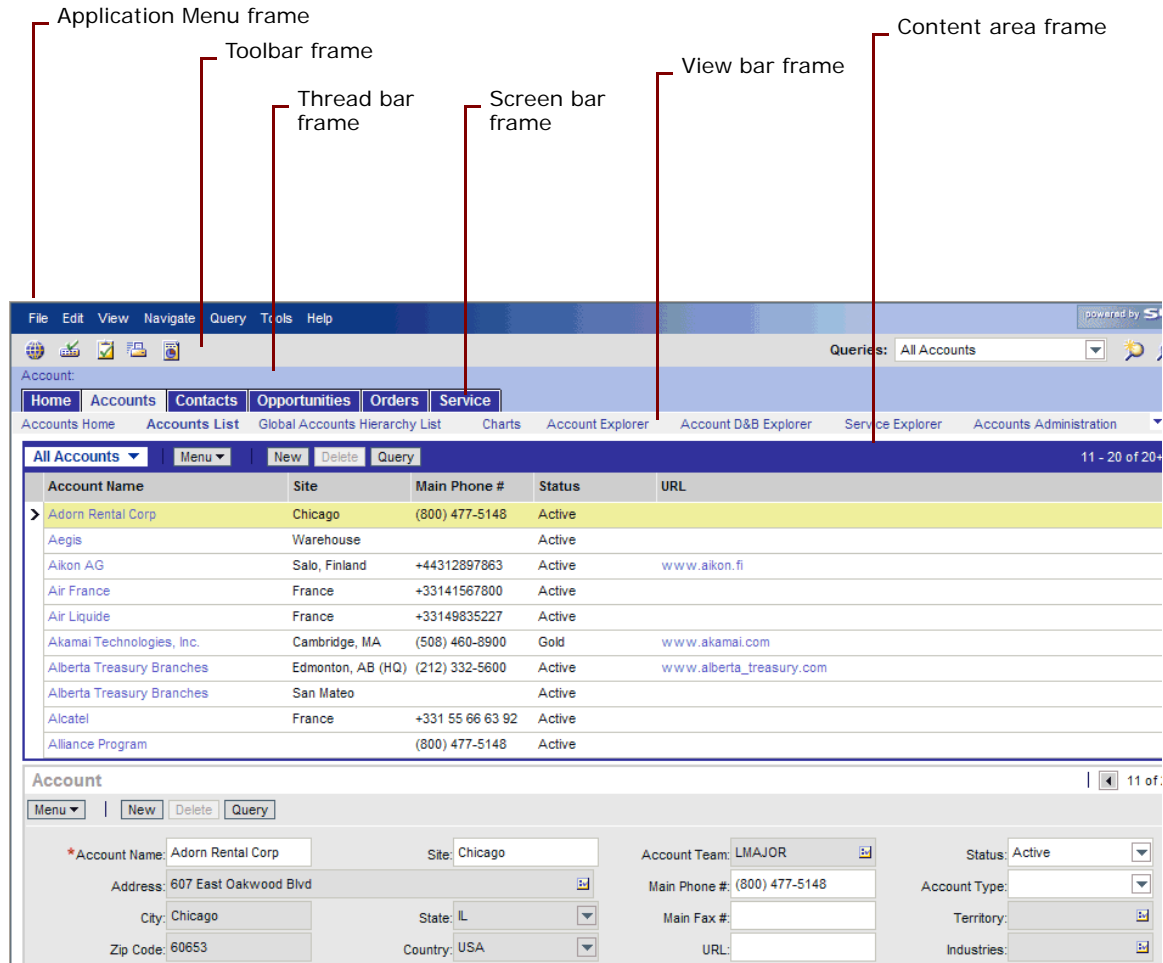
Application Menu frame

Toolbar frame

Thread bar frame

Screen bar frame

View bar frame

Content area frame

File Edit View Navigate Query Tools Help

powered by S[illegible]

Queries: All Accounts

Account:

Home Accounts Contacts Opportunities Orders Service

Accounts Home Accounts List Global Accounts Hierarchy List Charts Account Explorer Account D&B Explorer Service Explorer Accounts Administration

All Accounts Menu New Delete Query 11 - 20 of 20+

| Account Name | Site | Main Phone # | Status | URL |
|---|---|---|---|---|
| Adorn Rental Corp | Chicago | (800) 477-5148 | Active | |
| Aegis | Warehouse | | Active | |
| Aikon AG | Salo, Finland | +44312897863 | Active | www.aikon.fi |
| Air France | France | +33141567800 | Active | |
| Air Liquide | France | +33149835227 | Active | |
| Akamai Technologies, Inc. | Cambridge, MA | (508) 460-8900 | Gold | www.akamai.com |
| Alberta Treasury Branches | Edmonton, AB (HQ) | (212) 332-5600 | Active | www.alberta_treasury.com |
| Alberta Treasury Branches | San Mateo | | Active | |
| Alcatel | France | +331 55 66 63 92 | Active | |
| Alliance Program | | (800) 477-5148 | Active | |

Account 11 of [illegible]

Menu New Delete Query

*Account Name: Adorn Rental Corp Site: Chicago Account Team: LMAJOR Status: Active

Address: 607 East Oakwood Blvd Main Phone #: (800) 477-5148 Account Type:

City: Chicago State: IL Main Fax #: Territory:

Zip Code: 60653 Country: USA URL: Industries: